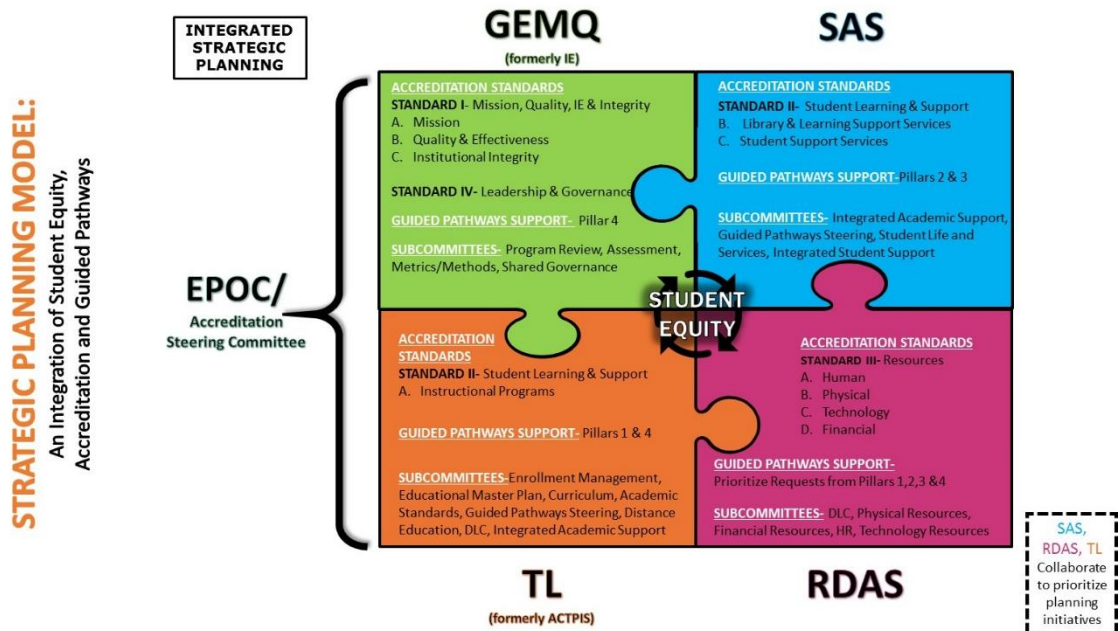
STRATEGIC PLANNING MODEL:
An Integration of Student Equity, Accreditation and Guided Pathways

INTEGRATED STRATEGIC PLANNING

GEMQ
(formerly IE)

SAS

EPOC/
Accreditation Steering Committee

ACCREDITATION STANDARDS
STANDARD I- Mission, Quality, IE & Integrity
A. Mission
B. Quality & Effectiveness
C. Institutional Integrity

STANDARD IV- Leadership & Governance

GUIDED PATHWAYS SUPPORT- Pillar 4

SUBCOMMITTEES- Program Review, Assessment, Metrics/Methods, Shared Governance

ACCREDITATION STANDARDS
STANDARD II- Student Learning & Support
B. Library & Learning Support Services
C. Student Support Services

GUIDED PATHWAYS SUPPORT- Pillars 2 & 3

SUBCOMMITTEES- Integrated Academic Support, Guided Pathways Steering, Student Life and Services, Integrated Student Support

STUDENT EQUITY

ACCREDITATION STANDARDS
STANDARD II- Student Learning & Support
A. Instructional Programs

GUIDED PATHWAYS SUPPORT- Pillars 1 & 4

SUBCOMMITTEES-Enrollment Management, Educational Master Plan, Curriculum, Academic Standards, Guided Pathways Steering, Distance Education, DLC, Integrated Academic Support

ACCREDITATION STANDARDS
STANDARD III- Resources
A. Human
B. Physical
C. Technology
D. Financial

GUIDED PATHWAYS SUPPORT-
Prioritize Requests from Pillars 1,2,3 &4

SUBCOMMITTEES- DLC, Physical Resources, Financial Resources, HR, Technology Resources

TL
(formerly ACTPIS)

RDAS

SAS, RDAS, TL Collaborate to prioritize planning initiatives